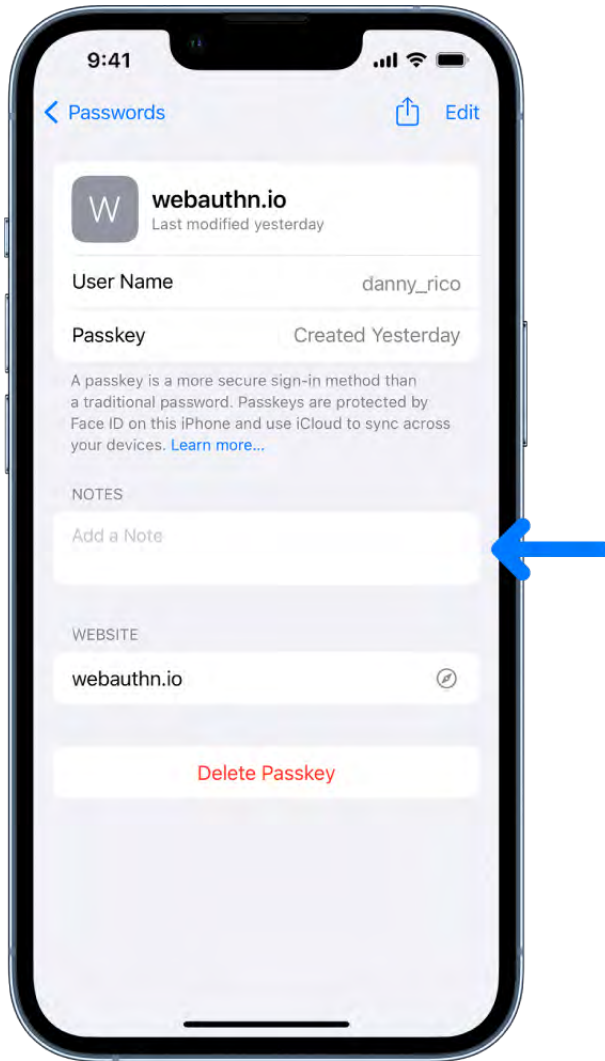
9:41

Passwords

Edit

W

webauthn.io

Last modified yesterday

User Name danny_rico

Passkey Created Yesterday

A passkey is a more secure sign-in method than a traditional password. Passkeys are protected by Face ID on this iPhone and use iCloud to sync across your devices. Learn more...

NOTES

Add a Note

WEBSITE

webauthn.io

Delete Passkey